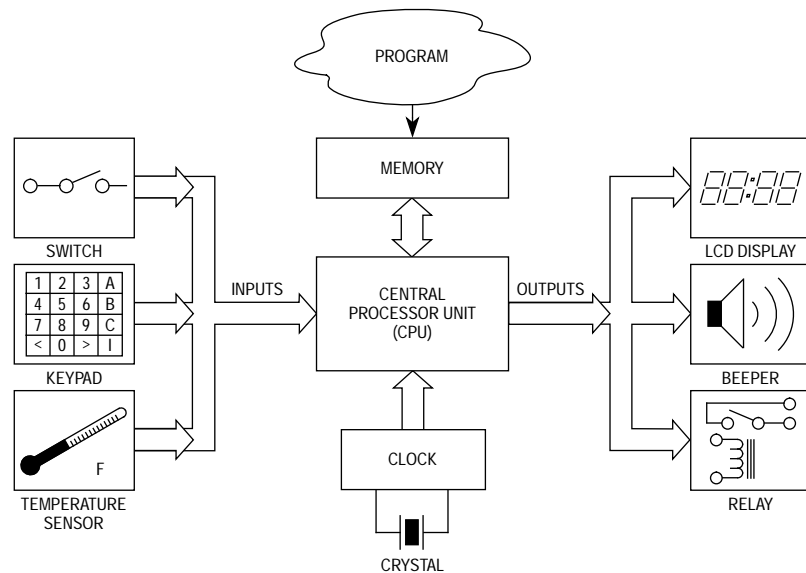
PROGRAM

MEMORY

SWITCH

| 1 | 2 | 3 | A |
|---|---|---|---|
| 4 | 5 | 6 | B |
| 7 | 8 | 9 | C |
| < | 0 | > | I |

KEYPAD

F

TEMPERATURE SENSOR

INPUTS

CENTRAL PROCESSOR UNIT (CPU)

OUTPUTS

CLOCK

CRYSTAL

88:88

LCD DISPLAY

BEEPER

RELAY